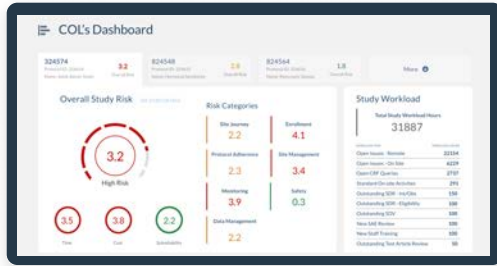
COL's Dashboard

324574
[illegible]
3.2
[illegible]

824548
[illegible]
2.6
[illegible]

824564
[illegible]
1.8
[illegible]

More

Overall Study Risk
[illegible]

3.2
High Risk

3.5
Time

3.8
Cost

2.2
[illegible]

Risk Categories

Site Journey
2.2

Enrollment
4.1

Protocol Adherence
2.3

Site Management
3.4

Monitoring
3.9

Safety
0.3

Data Management
2.2

Study Workload

Total Study Workload Hours
31887

| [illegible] | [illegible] |
|---|---|
| Open Issues - Remote | 22334 |
| Open Issues - On Site | 6229 |
| Open CRF Queries | 2737 |
| Standard On-site Activities | 291 |
| Outstanding SDV - Int/Obs | 150 |
| Outstanding SDV - Eligibility | 100 |
| Outstanding SDV | 100 |
| New SAE Review | 100 |
| New Staff Training | 100 |
| Outstanding Test Article Review | 50 |